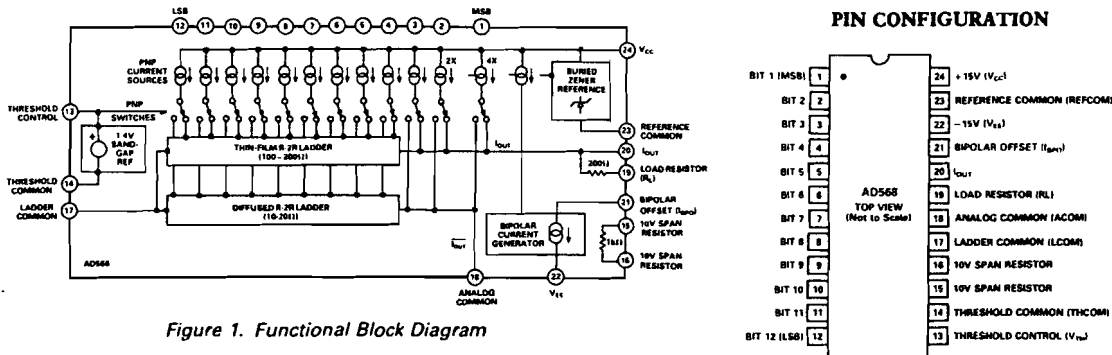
LSB 12 11 10 9 8 7 6 5 4 3 2 MSB 1

24 $V_{CC}$

PNP CURRENT SOURCES

2X 4X

BURIED ZENER REFERENCE

THRESHOLD CONTROL 13

PNP SWITCHES

1.4V BAND-GAP REF

THRESHOLD COMMON 14

LADDER COMMON 17

THIN-FILM R-2R LADDER (100 - 200Ω)

DIFFUSED R-2R LADDER (10-20Ω)

23 REFERENCE COMMON

$I_{OUT}$

20 $I_{OUT}$

200Ω

19 LOAD RESISTOR ($R_L$)

21 BIPOLAR OFFSET ($I_{BPO}$)

BIPOLAR CURRENT GENERATOR

1kΩ

15 10V SPAN RESISTOR

16 10V SPAN RESISTOR

$\overline{I_{OUT}}$

AD568

18 ANALOG COMMON

22 $V_{EE}$

Figure 1. Functional Block Diagram

PIN CONFIGURATION

BIT 1 (MSB) 1

BIT 2 2

BIT 3 3

BIT 4 4

BIT 5 5

BIT 6 6

BIT 7 7

BIT 8 8

BIT 9 9

BIT 10 10

BIT 11 11

BIT 12 (LSB) 12

AD568 TOP VIEW (Not to Scale)

24 +15V ($V_{CC}$)

23 REFERENCE COMMON (REFCOM)

22 −15V ($V_{EE}$)

21 BIPOLAR OFFSET ($I_{BPO}$)

20 $I_{OUT}$

19 LOAD RESISTOR (RL)

18 ANALOG COMMON (ACOM)

17 LADDER COMMON (LCOM)

16 10V SPAN RESISTOR

15 10V SPAN RESISTOR

14 THRESHOLD COMMON (THCOM)

13 THRESHOLD CONTROL ($V_{TH}$)